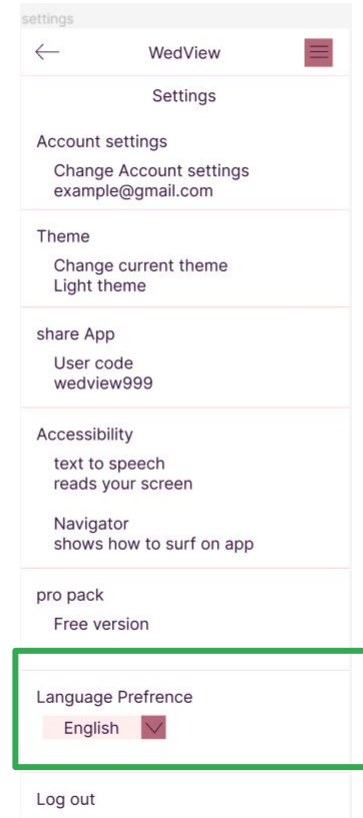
settings

WedView

Settings

Account settings

Change Account settings
example@gmail.com

Theme

Change current theme
Light theme

share App

User code
wedview999

Accessibility

text to speech
reads your screen

Navigator
shows how to surf on app

pro pack

Free version

Language Prefrence

English

Log out